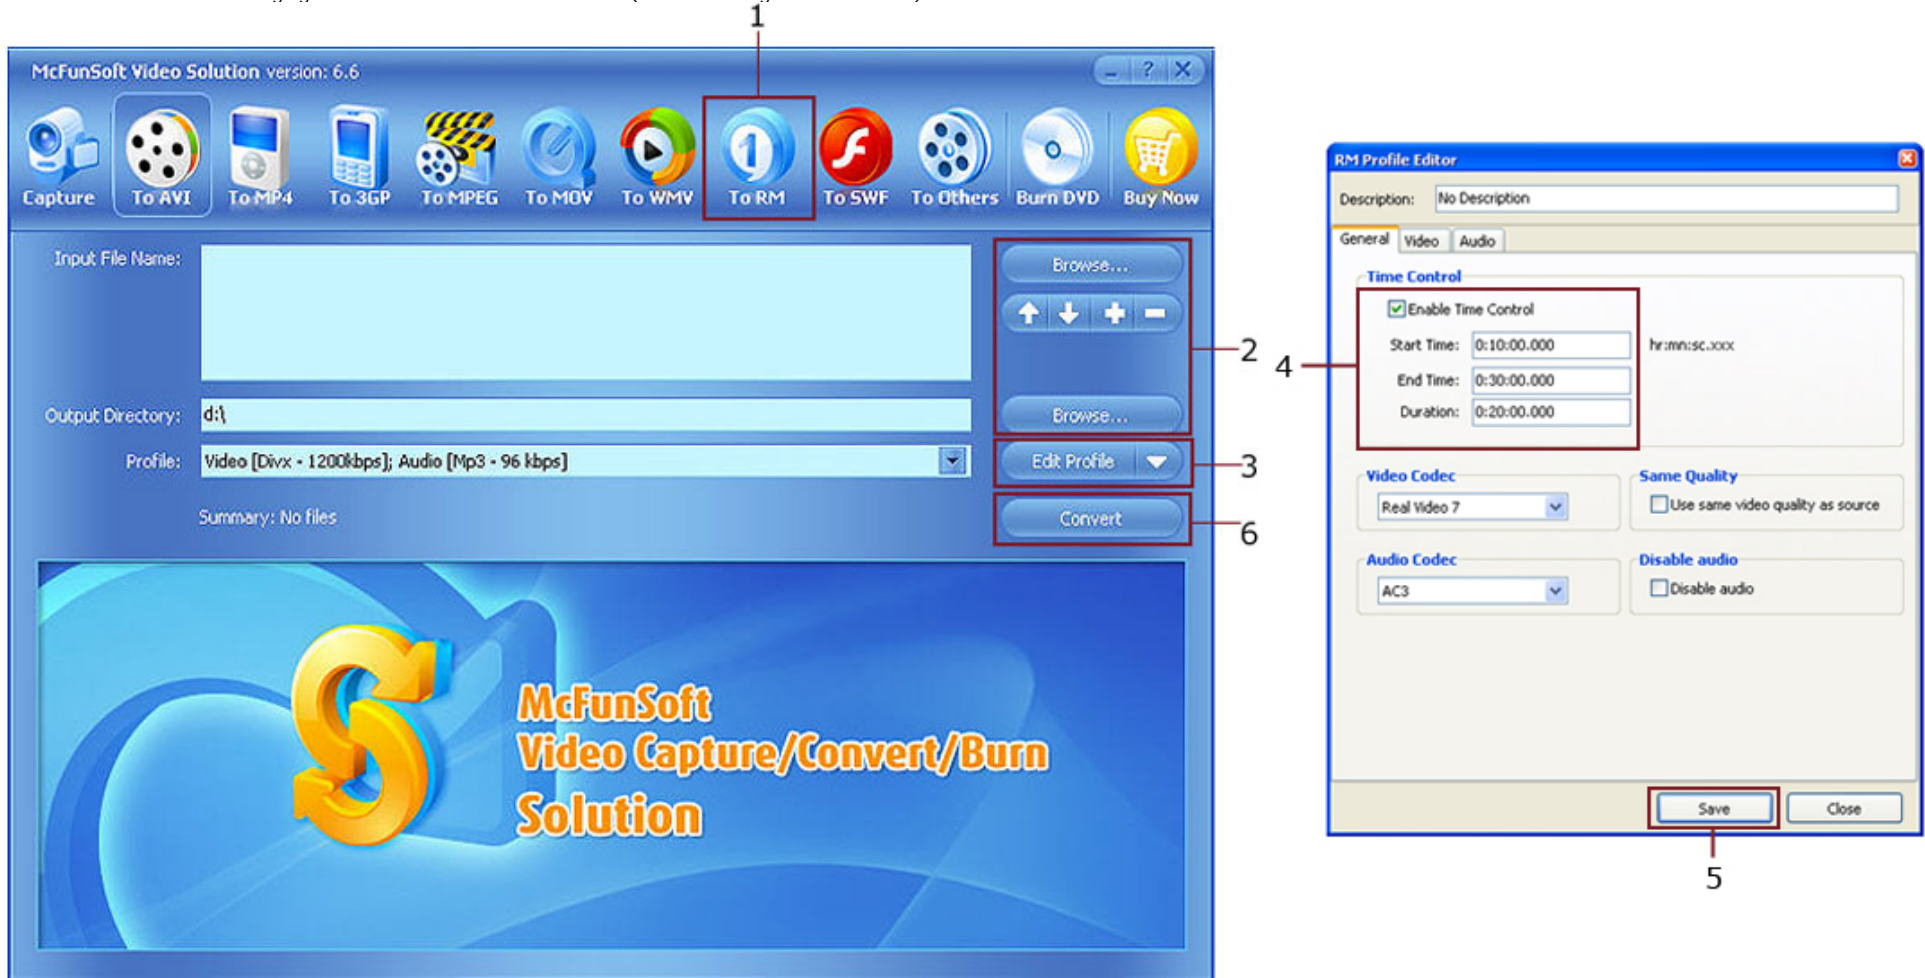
1

McFunSoft Video Solution version: 6.6

Capture
To AVI
To MP4
To 3GP
To MPEG
To MOV
To WMV
To RM
To SWF
To Others
Burn DVD
Buy Now

Input File Name:
Browse...

2

Output Directory: d:\
Browse...

Profile: Video [Divx - 1200kbps]; Audio [Mp3 - 96 kbps]
Edit Profile

3

Summary: No files
Convert

6

McFunSoft
Video Capture/Convert/Burn
Solution

RM Profile Editor

Description: No Description

General
Video
Audio

Time Control
Enable Time Control
Start Time: 0:10:00.000
hr:mn:sc.xxx
End Time: 0:30:00.000
Duration: 0:20:00.000

4

Video Codec
Real Video 7
Same Quality
Use same video quality as source

Audio Codec
AC3
Disable audio
Disable audio

Save
Close

5